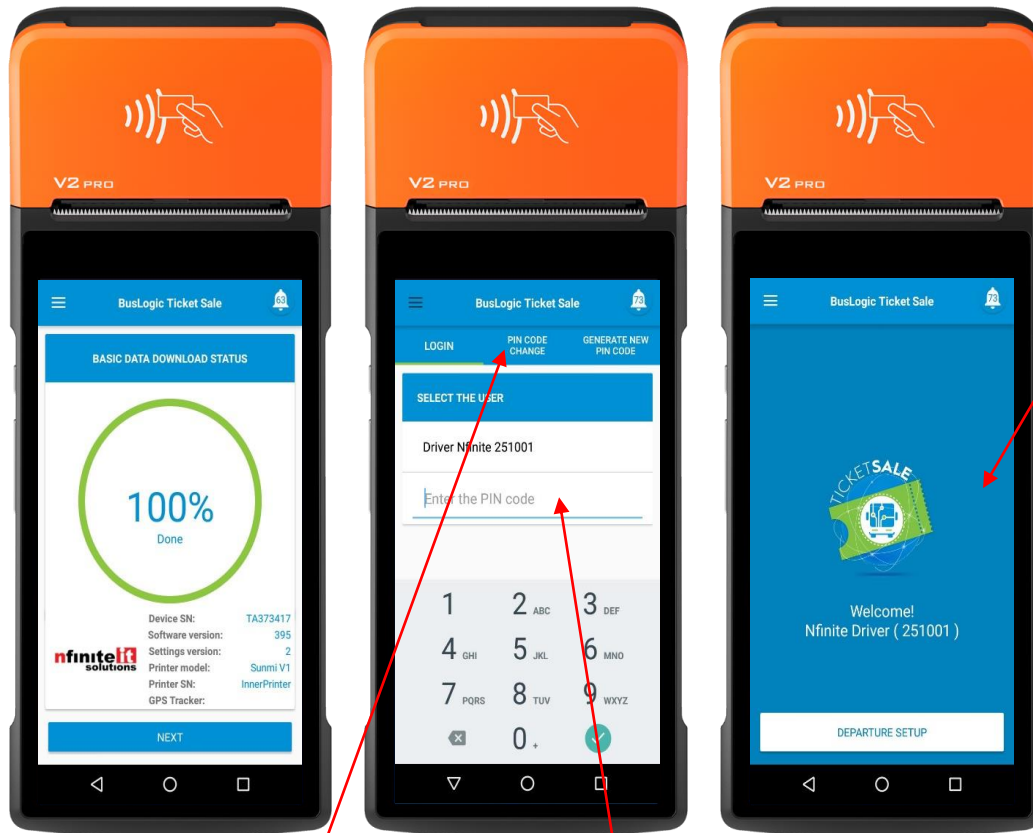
V2 PRO

BusLogic Ticket Sale

63

BASIC DATA DOWNLOAD STATUS

100%
Done

Device SN: TA373417
Software version: 395
Settings version: 2
Printer model: Sunmi V1
Printer SN: InnerPrinter
GPS Tracker:

nfinite it solutions

NEXT

V2 PRO

BusLogic Ticket Sale

73

LOGIN

PIN CODE CHANGE

GENERATE NEW PIN CODE

SELECT THE USER

Driver Nfinite 251001

Enter the PIN code

1
2 ABC
3 DEF
4 GHI
5 JKL
6 MNO
7 PQRS
8 TUV
9 WXYZ
0 +

V2 PRO

BusLogic Ticket Sale

73

TICKET SALE

Welcome!
Nfinite Driver ( 251001 )

DEPARTURE SETUP